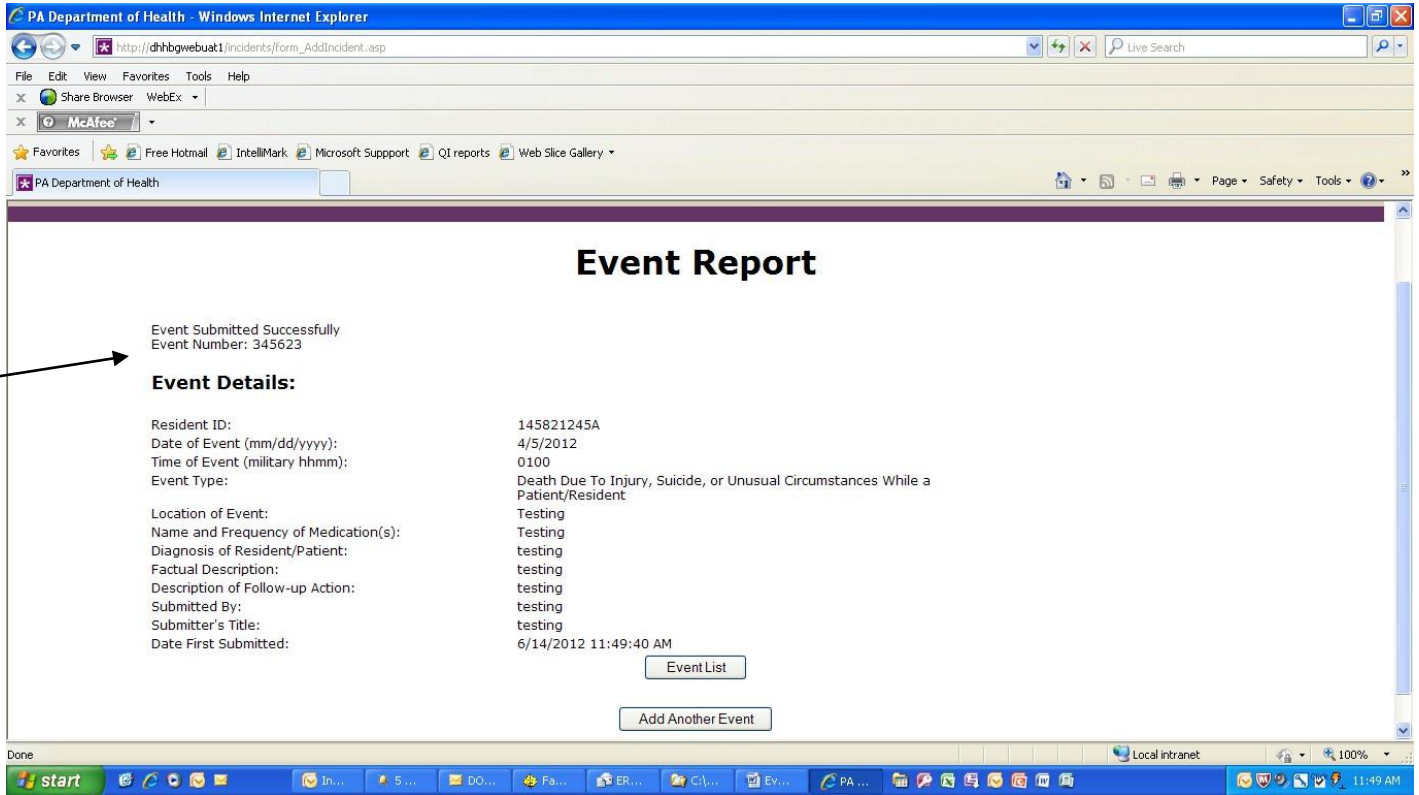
PA Department of Health - Windows Internet Explorer

http://dhhbgwebuat1/incidents/form_AddIncident.asp

Live Search

File Edit View Favorites Tools Help

Share Browser WebEx

McAfee

Favorites | Free Hotmail | IntelliMark | Microsoft Suppport | QI reports | Web Slice Gallery

PA Department of Health

Page Safety Tools

Event Report

Event Submitted Successfully
Event Number: 345623

Event Details:

| | |
|---|---|
| Resident ID: | 145821245A |
| Date of Event (mm/dd/yyyy): | 4/5/2012 |
| Time of Event (military hhmm): | 0100 |
| Event Type: | Death Due To Injury, Suicide, or Unusual Circumstances While a Patient/Resident |
| Location of Event: | Testing |
| Name and Frequency of Medication(s): | Testing |
| Diagnosis of Resident/Patient: | testing |
| Factual Description: | testing |
| Description of Follow-up Action: | testing |
| Submitted By: | testing |
| Submitter's Title: | testing |
| Date First Submitted: | 6/14/2012 11:49:40 AM |

Event List

Add Another Event

Done

Local intranet

100%

start

In... 5... DO... Fa... ER... C:\... Ev... PA...

11:49 AM